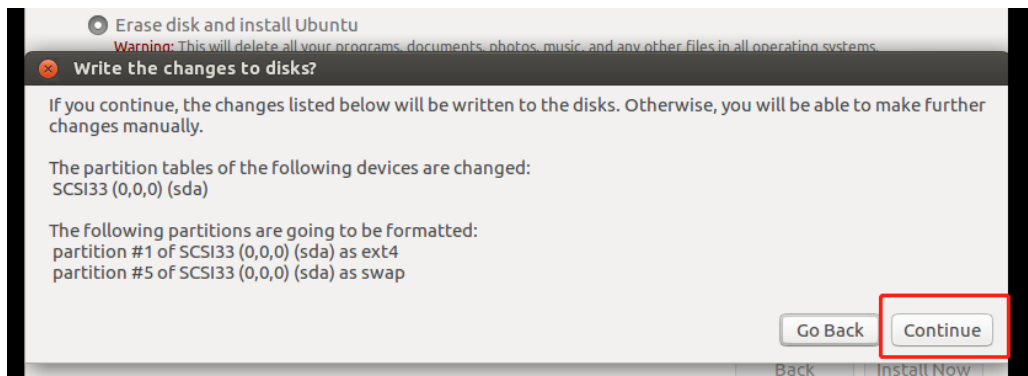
Erase disk and install Ubuntu
Warning: This will delete all your programs, documents, photos, music, and any other files in all operating systems.

Write the changes to disks?

If you continue, the changes listed below will be written to the disks. Otherwise, you will be able to make further changes manually.

The partition tables of the following devices are changed:
SCSI33 (0,0,0) (sda)

The following partitions are going to be formatted:
partition #1 of SCSI33 (0,0,0) (sda) as ext4
partition #5 of SCSI33 (0,0,0) (sda) as swap

Go Back Continue

Back Install Now